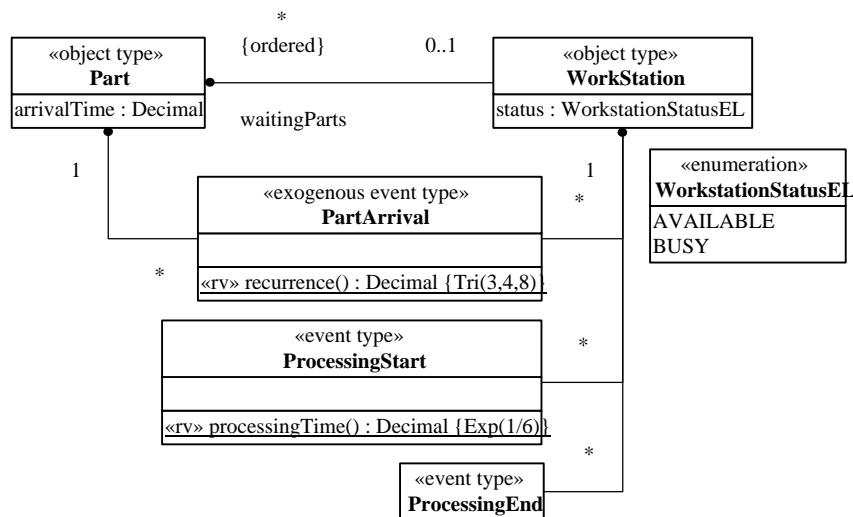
*
{ordered}
0..1

«object type»
Part
arrivalTime : Decimal

«object type»
WorkStation
status : WorkstationStatusEL

waitingParts

1
1
*

«exogenous event type»
PartArrival
«rv» recurrence() : Decimal {Tri(3,4,8)}

«enumeration»
WorkstationStatusEL
AVAILABLE
BUSY

*

«event type»
ProcessingStart
«rv» processingTime() : Decimal {Exp(1/6)}

*

*

«event type»
ProcessingEnd